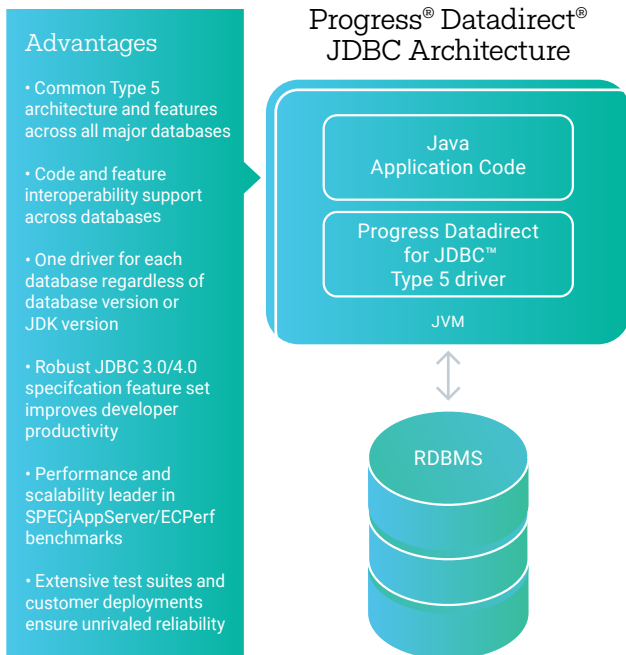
Advantages

• Common Type 5 architecture and features across all major databases

• Code and feature interoperability support across databases

• One driver for each database regardless of database version or JDK version

• Robust JDBC 3.0/4.0 specifcation feature set improves developer productivity

• Performance and scalability leader in SPECjAppServer/ECPerf benchmarks

• Extensive test suites and customer deployments ensure unrivaled reliability

Progress® Datadirect® JDBC Architecture

Java Application Code

Progress Datadirect for JDBC™ Type 5 driver

JVM

RDBMS